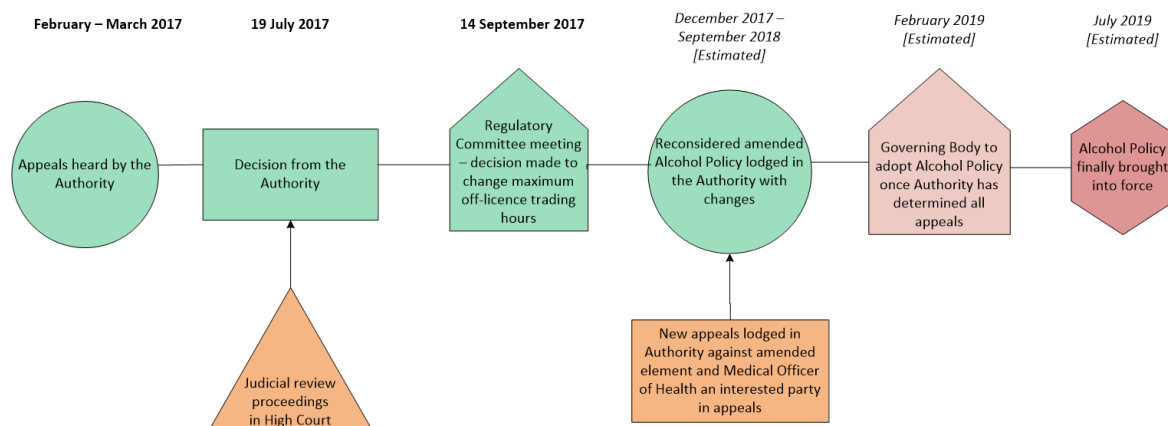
February – March 2017

19 July 2017

14 September 2017

December 2017 – September 2018 [Estimated]

February 2019 [Estimated]

July 2019 [Estimated]

Appeals heard by the Authority

Decision from the Authority

Regulatory Committee meeting – decision made to change maximum off-licence trading hours

Reconsidered amended Alcohol Policy lodged in the Authority with changes

Governing Body to adopt Alcohol Policy once Authority has determined all appeals

Alcohol Policy finally brought into force

Judicial review proceedings in High Court

New appeals lodged in Authority against amended element and Medical Officer of Health an interested party in appeals